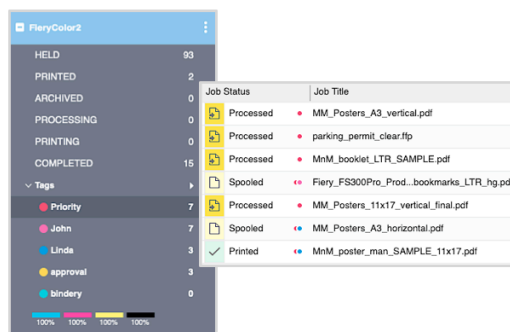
FieryColor2

HELD 93
PRINTED 2
ARCHIVED 0
PROCESSING 0
PRINTING 0
COMPLETED 15
Tags
Priority 7
John 7
Linda 3
approval 3
bindery 0

100% 100% 100% 100%

| Job Status | Job Title |
|---|---|
| Processed | MM_Posters_A3_vertical.pdf |
| Processed | parking_permit_clear.ffp |
| Processed | MnM_booklet_LTR_SAMPLE.pdf |
| Spooled | Fiery_FS300Pro_Prod...bookmarks_LTR_hg.pdf |
| Processed | MM_Posters_11x17_vertical_final.pdf |
| Spooled | MM_Posters_A3_horizontal.pdf |
| Printed | MnM_poster_man_SAMPLE_11x17.pdf |